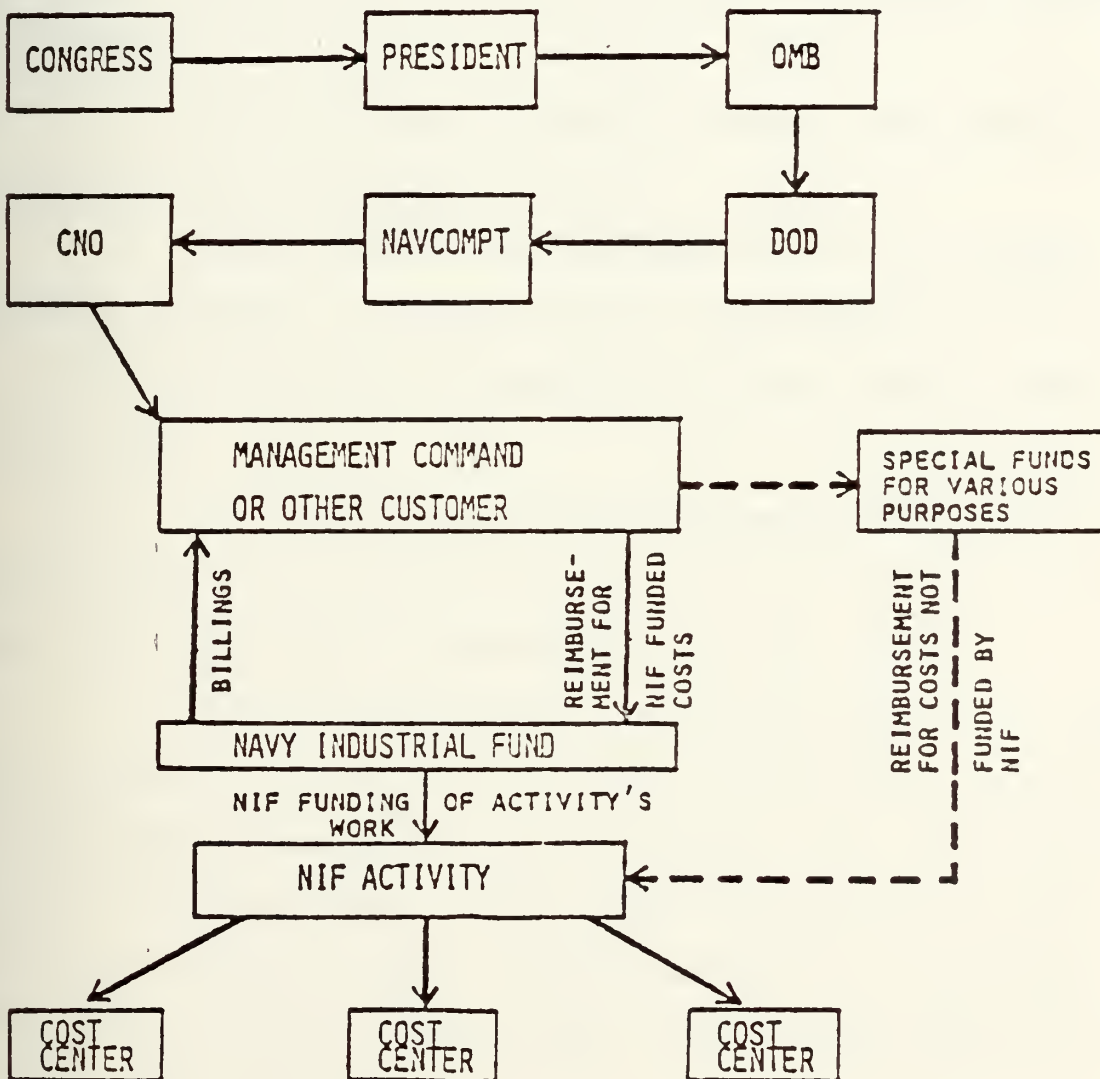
CONGRESS

PRESIDENT

OMB

DOD

NAVCOMPT

CNO

MANAGEMENT COMMAND OR OTHER CUSTOMER

SPECIAL FUNDS FOR VARIOUS PURPOSES

BILLINGS

REIMBURSEMENT FOR NIF FUNDED COSTS

REIMBURSEMENT FOR COSTS NOT FUNDED BY NIF

NAVY INDUSTRIAL FUND

NIF FUNDING OF ACTIVITY'S WORK

NIF ACTIVITY

COST CENTER

COST CENTER

COST CENTER